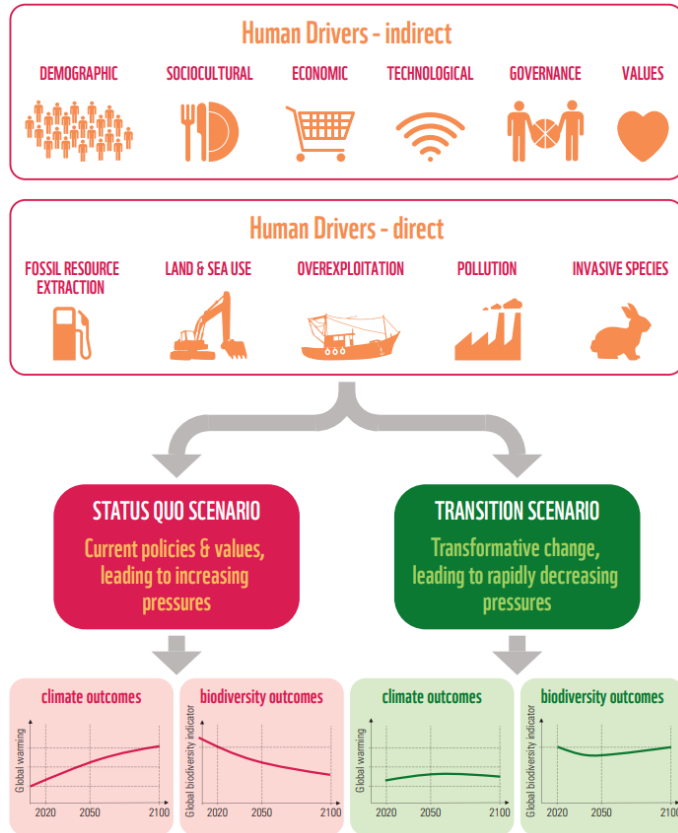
Human Drivers - indirect

DEMOGRAPHIC

SOCIOCULTURAL

ECONOMIC

TECHNOLOGICAL

GOVERNANCE

VALUES

Human Drivers - direct

FOSSIL RESOURCE EXTRACTION

LAND & SEA USE

OVEREXPLOITATION

POLLUTION

INVASIVE SPECIES

STATUS QUO SCENARIO

Current policies & values, leading to increasing pressures

TRANSITION SCENARIO

Transformative change, leading to rapidly decreasing pressures

climate outcomes

Global warming

2020 2050 2100

biodiversity outcomes

Global biodiversity indicator

2020 2050 2100

climate outcomes

Global warming

2020 2050 2100

biodiversity outcomes

Global biodiversity indicator

2020 2050 2100